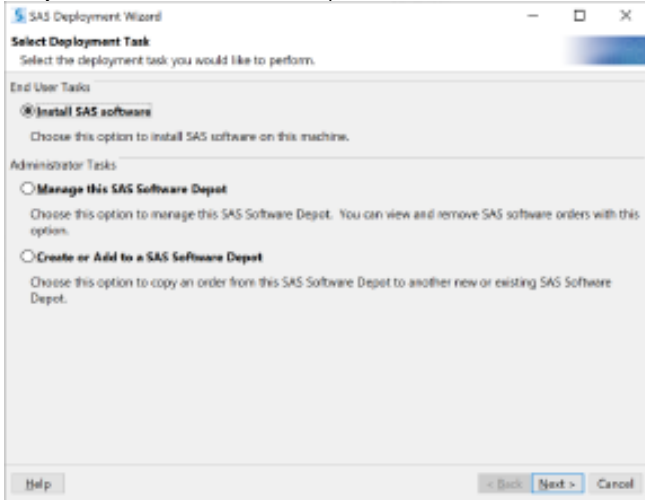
SAS Deployment Wizard

Select Deployment Task

Select the deployment task you would like to perform.

End User Tasks

Install SAS software

Choose this option to install SAS software on this machine.

Administrator Tasks

Manage this SAS Software Depot

Choose this option to manage this SAS Software Depot. You can view and remove SAS software orders with this option.

Create or Add to a SAS Software Depot

Choose this option to copy an order from this SAS Software Depot to another new or existing SAS Software Depot.

Help

< Back

Next >

Cancel